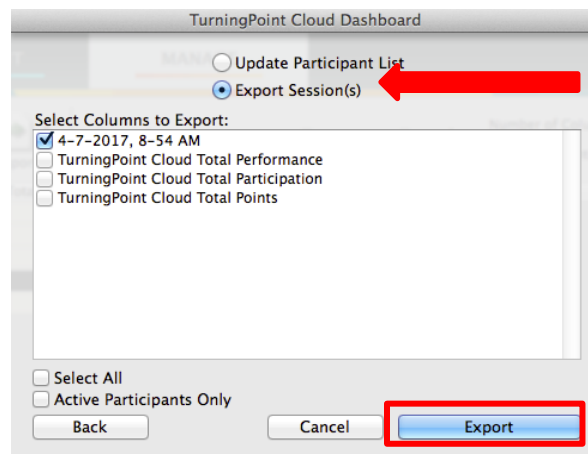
TurningPoint Cloud Dashboard

Update Participant List
Export Session(s)

Select Columns to Export:
4-7-2017, 8-54 AM
TurningPoint Cloud Total Performance
TurningPoint Cloud Total Participation
TurningPoint Cloud Total Points

Select All
Active Participants Only

Back
Cancel
Export